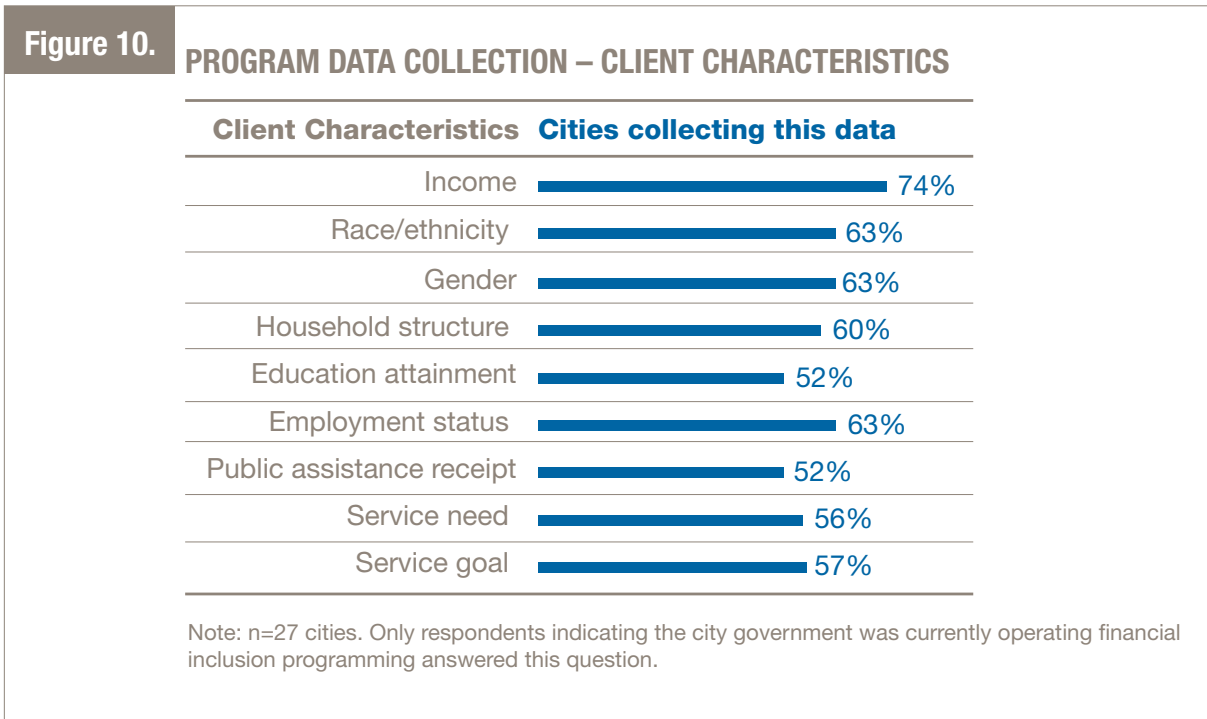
Figure 10.

PROGRAM DATA COLLECTION – CLIENT CHARACTERISTICS

| Client Characteristics | Cities collecting this data |
|---|---|
| Income | 74% |
| Race/ethnicity | 63% |
| Gender | 63% |
| Household structure | 60% |
| Education attainment | 52% |
| Employment status | 63% |
| Public assistance receipt | 52% |
| Service need | 56% |
| Service goal | 57% |

Note: n=27 cities. Only respondents indicating the city government was currently operating financial inclusion programming answered this question.